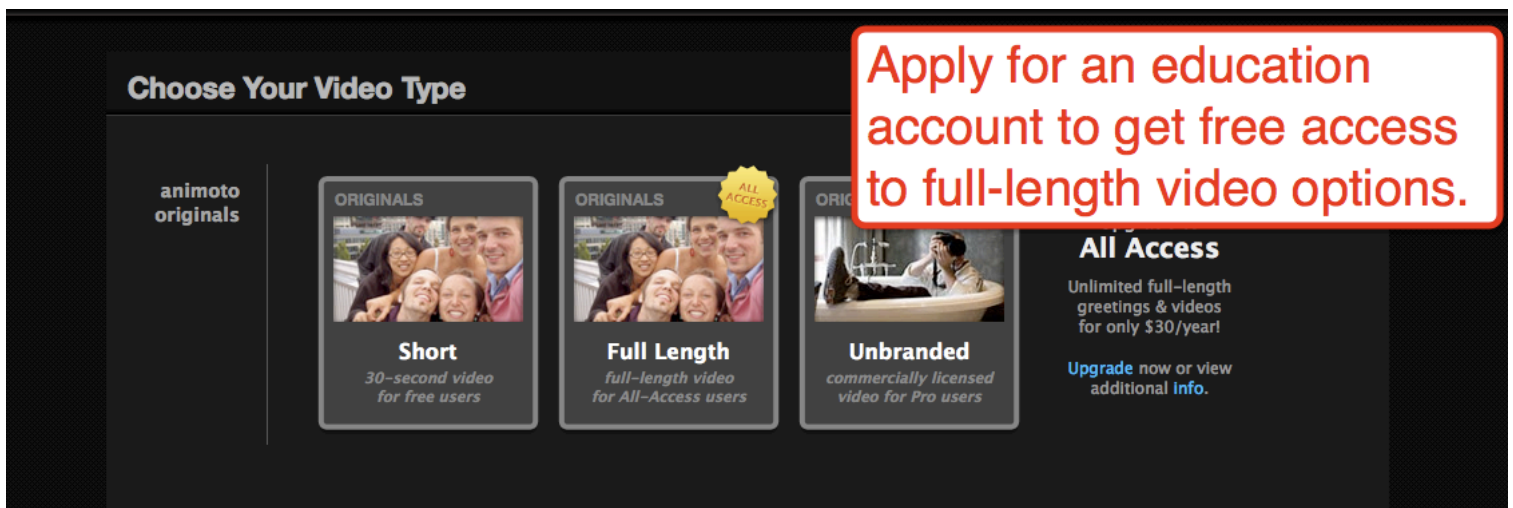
Choose Your Video Type

Apply for an education account to get free access to full-length video options.

animoto originals

ORIGINALS

Short

30-second video for free users

ORIGINALS

ALL ACCESS

Full Length

full-length video for All-Access users

ORI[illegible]

Unbranded

commercially licensed video for Pro users

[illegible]

All Access

Unlimited full-length greetings & videos for only $30/year!

Upgrade now or view additional info.